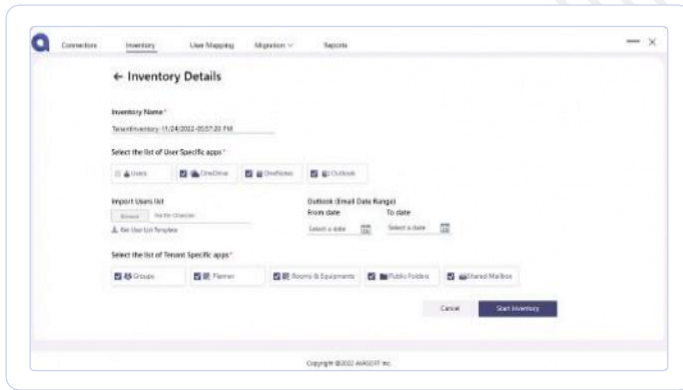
Connectors Inventory User Mapping Migration Reports

← Inventory Details

Inventory Name*

TenantInventory-11/24/2022-05:57:20 PM

Select the list of User Specific apps*

Users OneDrive OneNotes Outlook

Import Users list

Browse No file Chosen

Get User List Template

Outlook (Email Date Range)

From date To date

Select a date Select a date

Select the list of Tenant Specific apps*

Groups Planner Rooms & Equipments Public Folders Shared Mailbox

Cancel Start Inventory

Copyright ©2022 AVASOFT Inc.